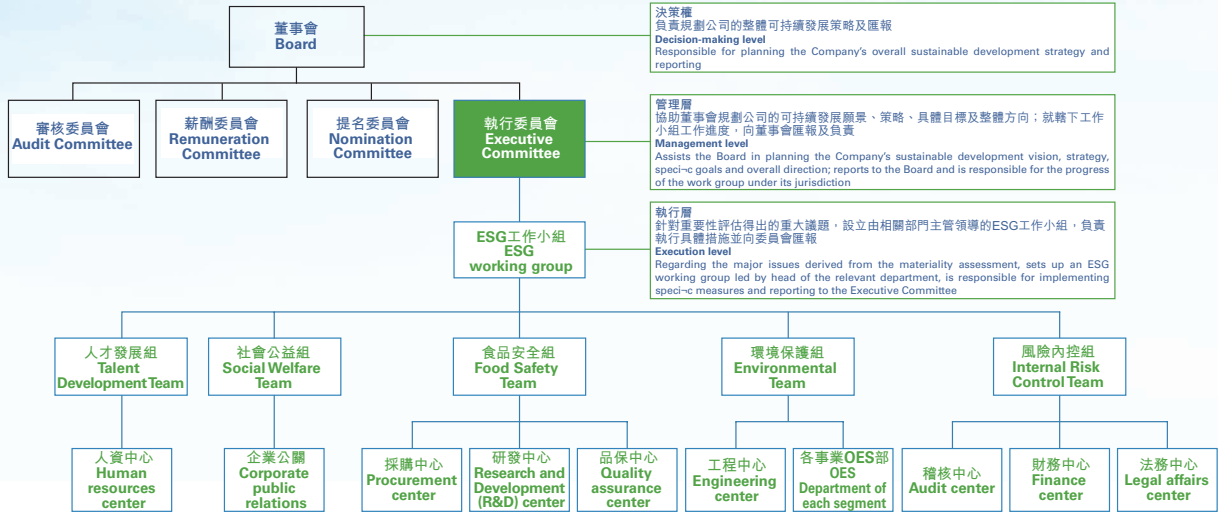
董事會
Board

決策權
負責規劃公司的整體可持續發展策略及匯報
Decision-making level
Responsible for planning the Company's overall sustainable development strategy and reporting

審核委員會
Audit Committee

薪酬委員會
Remuneration Committee

提名委員會
Nomination Committee

執行委員會
Executive Committee

管理層
協助董事會規劃公司的可持續發展願景、策略、具體目標及整體方向；就轄下工作小組工作進度，向董事會匯報及負責
Management level
Assists the Board in planning the Company's sustainable development vision, strategy, speci¬c goals and overall direction; reports to the Board and is responsible for the progress of the work group under its jurisdiction

ESG工作小組
ESG working group

執行層
針對重要性評估得出的重大議題，設立由相關部門主管領導的ESG工作小組，負責執行具體措施並向委員會匯報
Execution level
Regarding the major issues derived from the materiality assessment, sets up an ESG working group led by head of the relevant department, is responsible for implementing speci¬c measures and reporting to the Executive Committee

人才發展組
Talent Development Team

社會公益組
Social Welfare Team

食品安全組
Food Safety Team

環境保護組
Environmental Team

風險內控組
Internal Risk Control Team

人資中心
Human resources center

企業公關
Corporate public relations

採購中心
Procurement center

研發中心
Research and Development (R&D) center

品保中心
Quality assurance center

工程中心
Engineering center

各事業OES部
OES Department of each segment

稽核中心
Audit center

財務中心
Finance center

法務中心
Legal affairs center